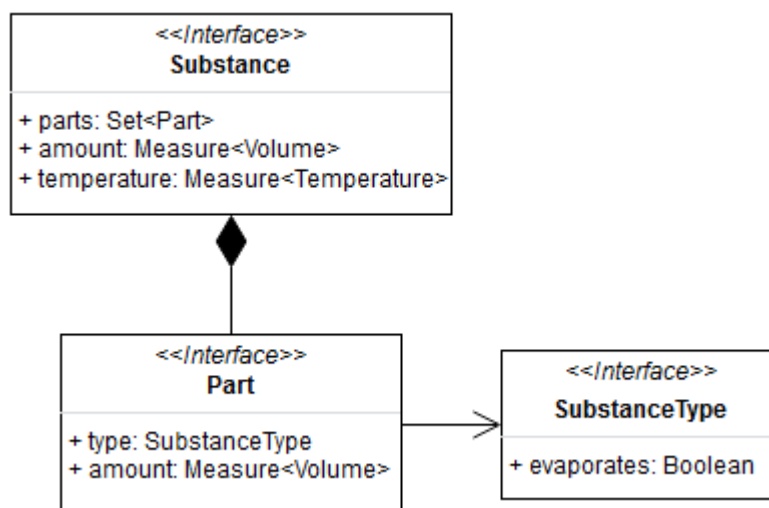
<<Interface>>
Substance

+ parts: Set<Part>
+ amount: Measure<Volume>
+ temperature: Measure<Temperature>

<<Interface>>
Part

+ type: SubstanceType
+ amount: Measure<Volume>

<<Interface>>
SubstanceType

+ evaporates: Boolean